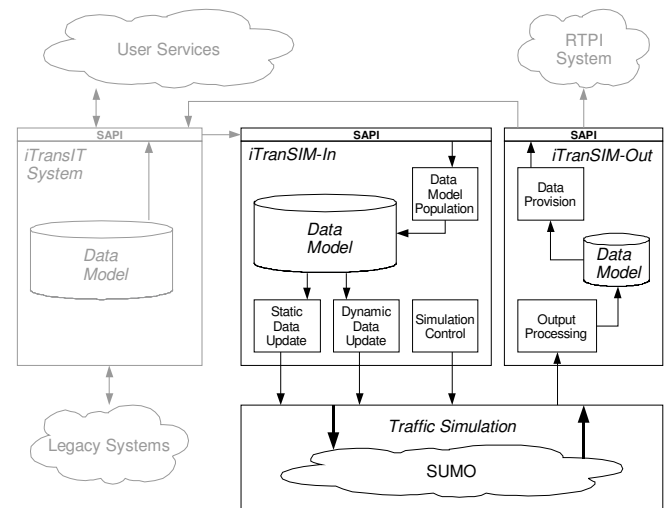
User Services

RTPI System

SAPI
iTransIT System

Data Model

SAPI
iTranSIM-In

Data Model Population

Data Model

Static Data Update

Dynamic Data Update

Simulation Control

SAPI
iTranSIM-Out

Data Provision

Data Model

Output Processing

Traffic Simulation

SUMO

Legacy Systems